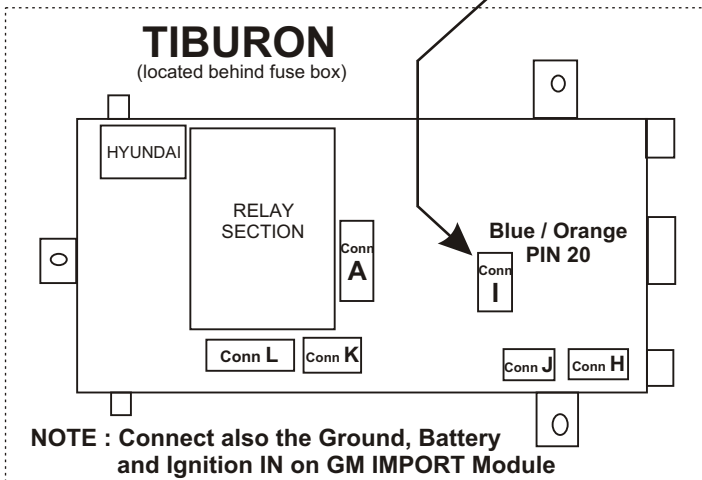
TIBURON
(located behind fuse box)

HYUNDAI

RELAY SECTION

Conn A

Blue / Orange
PIN 20

Conn I

Conn L

Conn K

Conn J

Conn H

NOTE : Connect also the Ground, Battery and Ignition IN on GM IMPORT Module